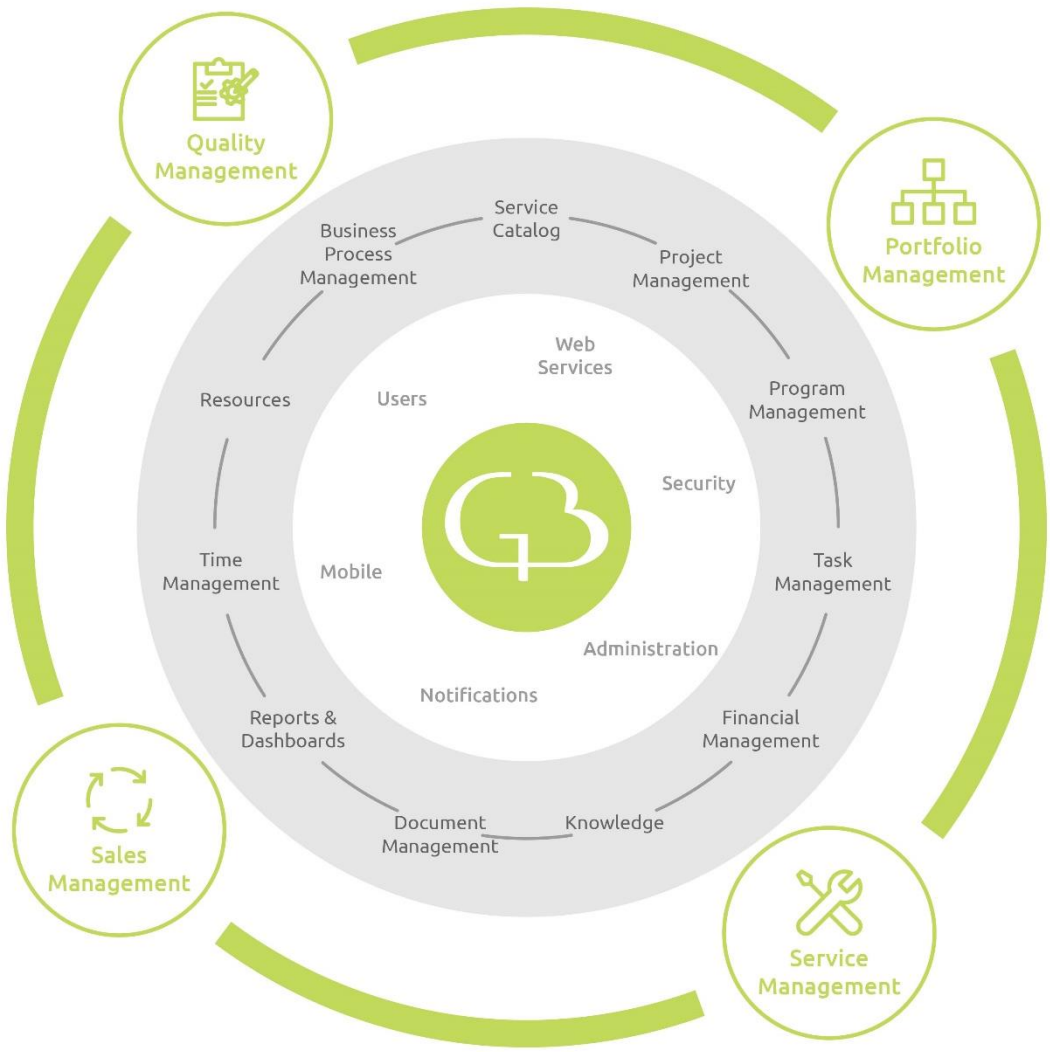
Quality Management

Portfolio Management

Service Management

Sales Management

Service Catalog

Project Management

Program Management

Task Management

Financial Management

Knowledge

Document Management

Reports & Dashboards

Time Management

Resources

Business Process Management

Web Services

Users

Security

Mobile

Administration

Notifications

GB